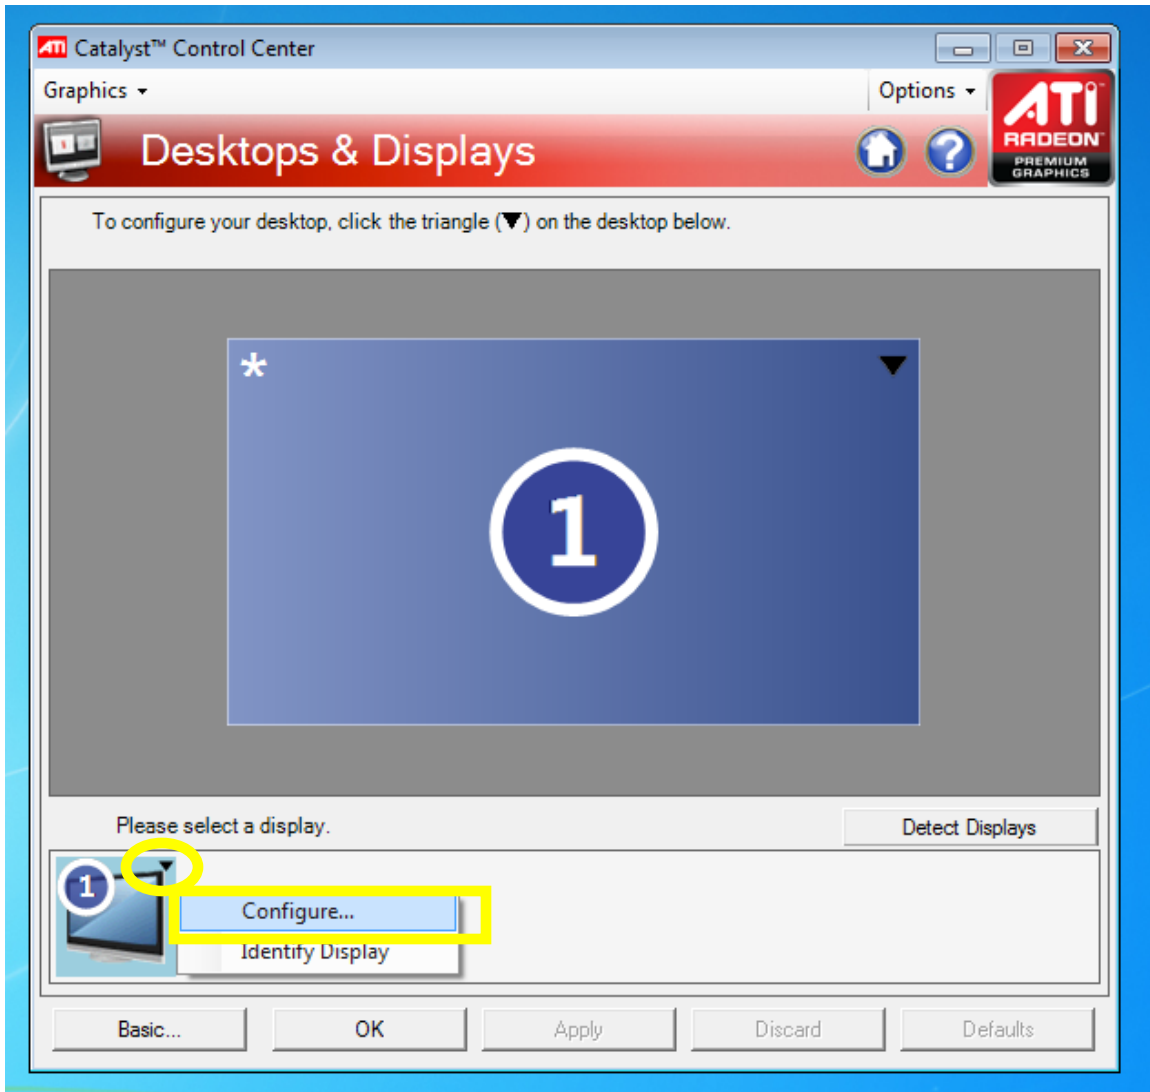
ATI Catalyst™ Control Center

Graphics

Options

ATI RADEON PREMIUM GRAPHICS

Desktops & Displays

To configure your desktop, click the triangle (▼) on the desktop below.

*

1

Please select a display.

Detect Displays

1

Configure...

Identify Display

Basic...

OK

Apply

Discard

Defaults